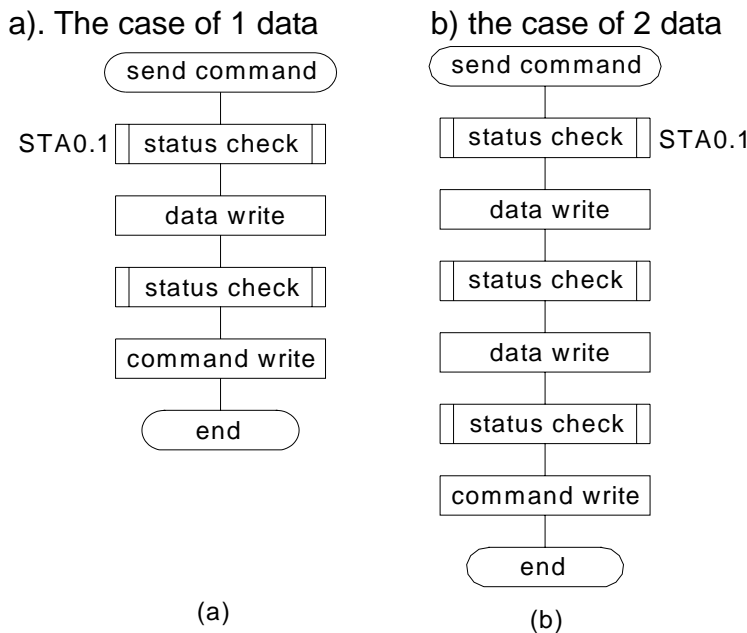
a). The case of 1 data

send command

STA0.1

status check

data write

status check

command write

end

(a)

b) the case of 2 data

send command

status check

STA0.1

data write

status check

data write

status check

command write

end

(b)